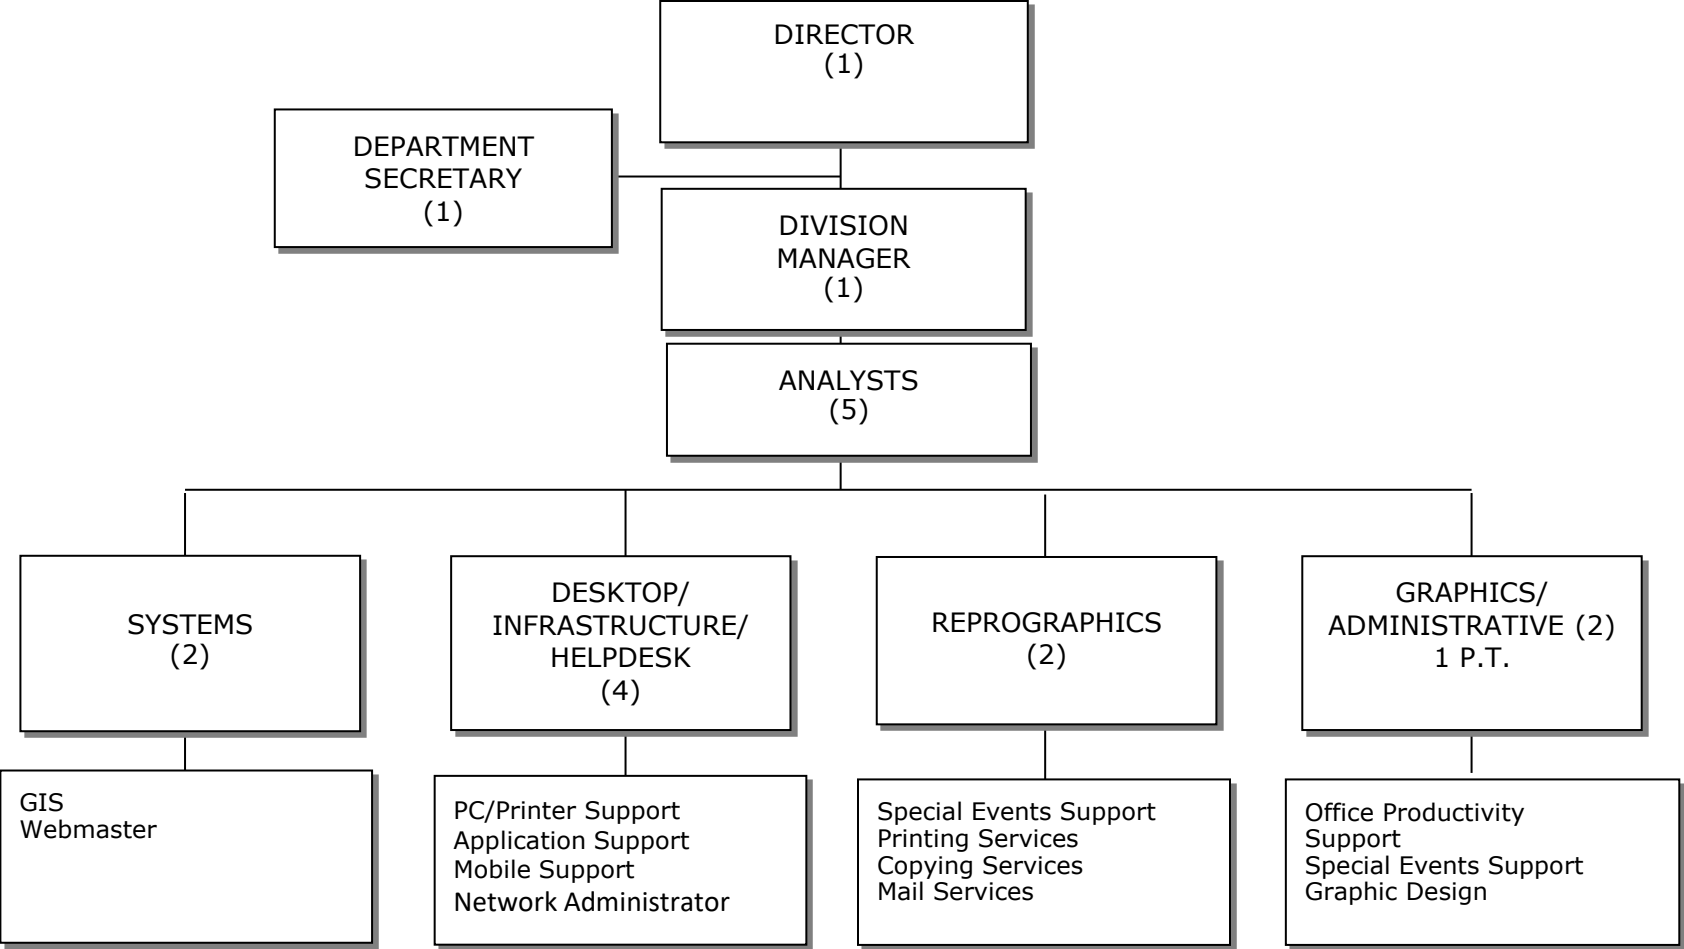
DIRECTOR
(1)

DEPARTMENT
SECRETARY
(1)

DIVISION
MANAGER
(1)

ANALYSTS
(5)

SYSTEMS
(2)

GIS
Webmaster

DESKTOP/
INFRASTRUCTURE/
HELPDESK
(4)

PC/Printer Support
Application Support
Mobile Support
Network Administrator

REPROGRAPHICS
(2)

Special Events Support
Printing Services
Copying Services
Mail Services

GRAPHICS/
ADMINISTRATIVE (2)
1 P.T.

Office Productivity
Support
Special Events Support
Graphic Design